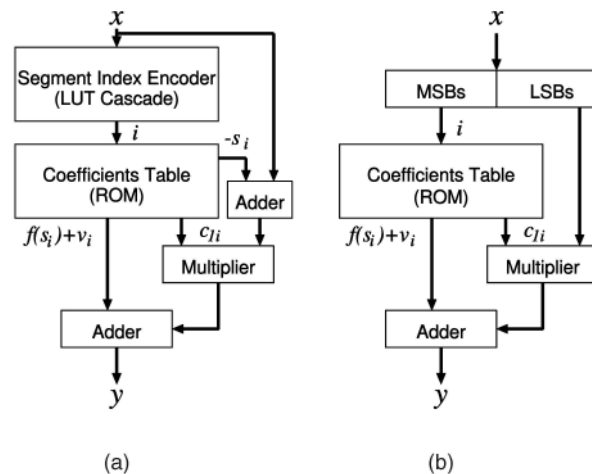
$x$

Segment Index Encoder (LUT Cascade)

$i$

$-s_i$

Coefficients Table (ROM)

Adder

$f(s_i)+v_i$

$c_{1i}$

Multiplier

Adder

$y$

(a)

$x$

MSBs

LSBs

$i$

Coefficients Table (ROM)

$f(s_i)+v_i$

$c_{1i}$

Multiplier

Adder

$y$

(b)